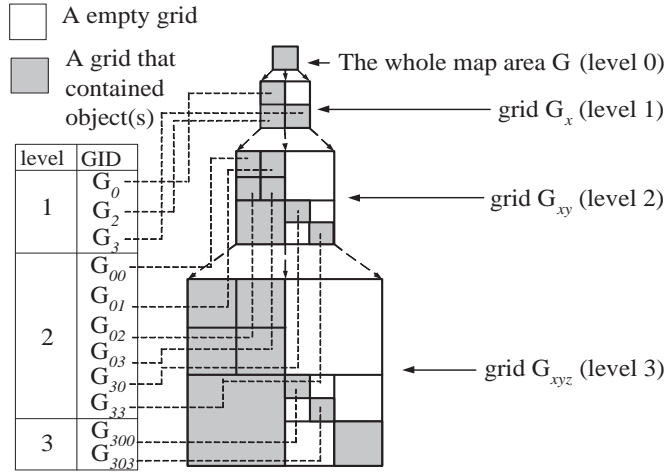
A empty grid

A grid that contained object(s)

The whole map area G (level 0)

grid $G_x$ (level 1)

grid $G_{xy}$ (level 2)

grid $G_{xyz}$ (level 3)

| level | GID |
|---|---|
| 1 | $G_0$ $G_2$ $G_3$ |
| 2 | $G_{00}$ $G_{01}$ $G_{02}$ $G_{03}$ $G_{30}$ $G_{33}$ |
| 3 | $G_{300}$ $G_{303}$ |